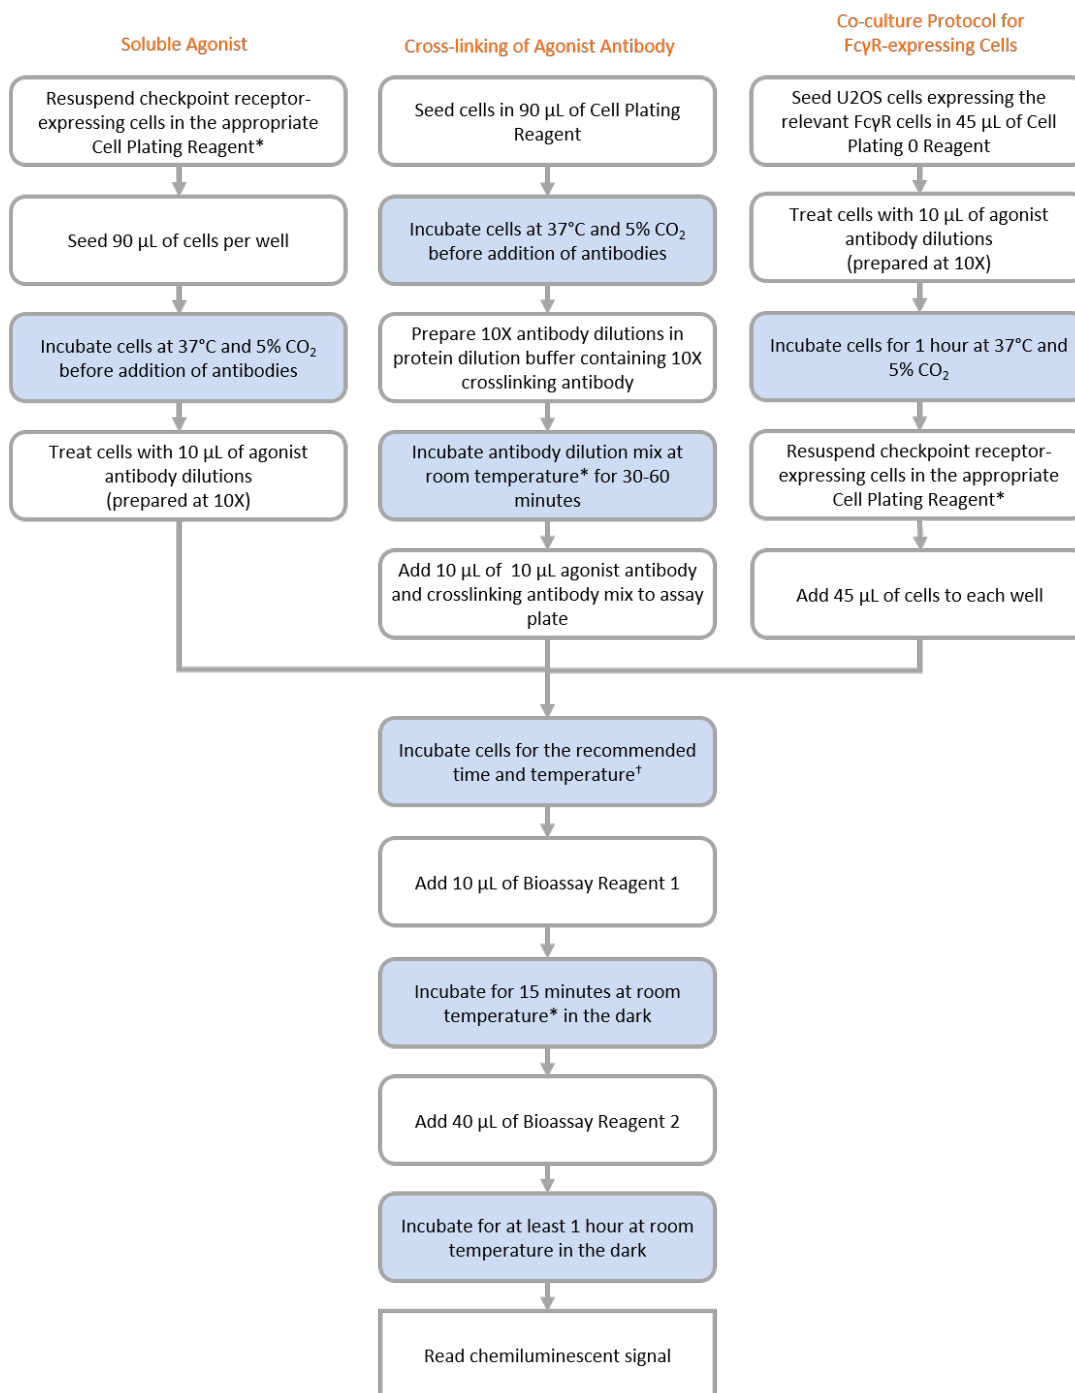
Soluble Agonist

Resuspend checkpoint receptor-expressing cells in the appropriate Cell Plating Reagent*

Seed 90 µL of cells per well

Incubate cells at 37°C and 5% $CO_2$ before addition of antibodies

Treat cells with 10 µL of agonist antibody dilutions (prepared at 10X)

Cross-linking of Agonist Antibody

Seed cells in 90 µL of Cell Plating Reagent

Incubate cells at 37°C and 5% $CO_2$ before addition of antibodies

Prepare 10X antibody dilutions in protein dilution buffer containing 10X crosslinking antibody

Incubate antibody dilution mix at room temperature* for 30-60 minutes

Add 10 µL of 10 µL agonist antibody and crosslinking antibody mix to assay plate

Co-culture Protocol for FcγR-expressing Cells

Seed U2OS cells expressing the relevant FcγR cells in 45 µL of Cell Plating 0 Reagent

Treat cells with 10 µL of agonist antibody dilutions (prepared at 10X)

Incubate cells for 1 hour at 37°C and 5% $CO_2$

Resuspend checkpoint receptor-expressing cells in the appropriate Cell Plating Reagent*

Add 45 µL of cells to each well

Incubate cells for the recommended time and temperature$^{\dagger}$

Add 10 µL of Bioassay Reagent 1

Incubate for 15 minutes at room temperature* in the dark

Add 40 µL of Bioassay Reagent 2

Incubate for at least 1 hour at room temperature in the dark

Read chemiluminescent signal